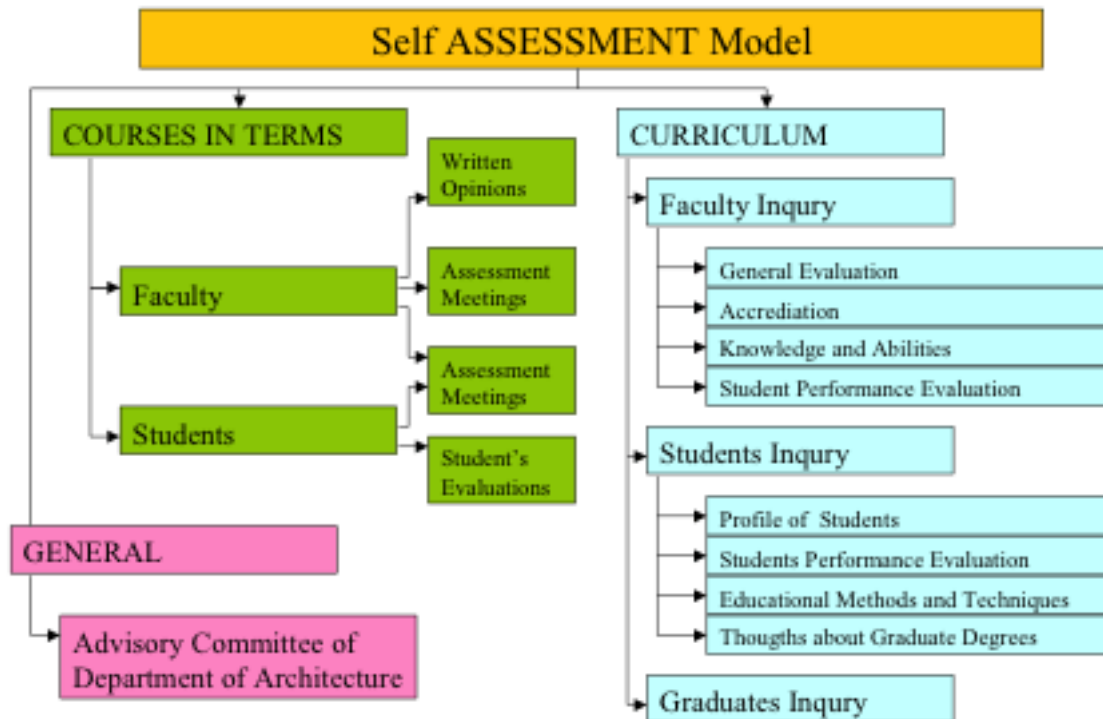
Self ASSESSMENT Model

COURSES IN TERMS

Faculty

Written Opinions

Assessment Meetings

Students

Assessment Meetings

Student's Evaluations

GENERAL

Advisory Committee of Department of Architecture

CURRICULUM

Faculty Inqury

General Evaluation

Accrediation

Knowledge and Abilities

Student Performance Evaluation

Students Inqury

Profile of Students

Students Performance Evaluation

Educational Methods and Techniques

Thougths about Graduate Degrees

Graduates Inqury